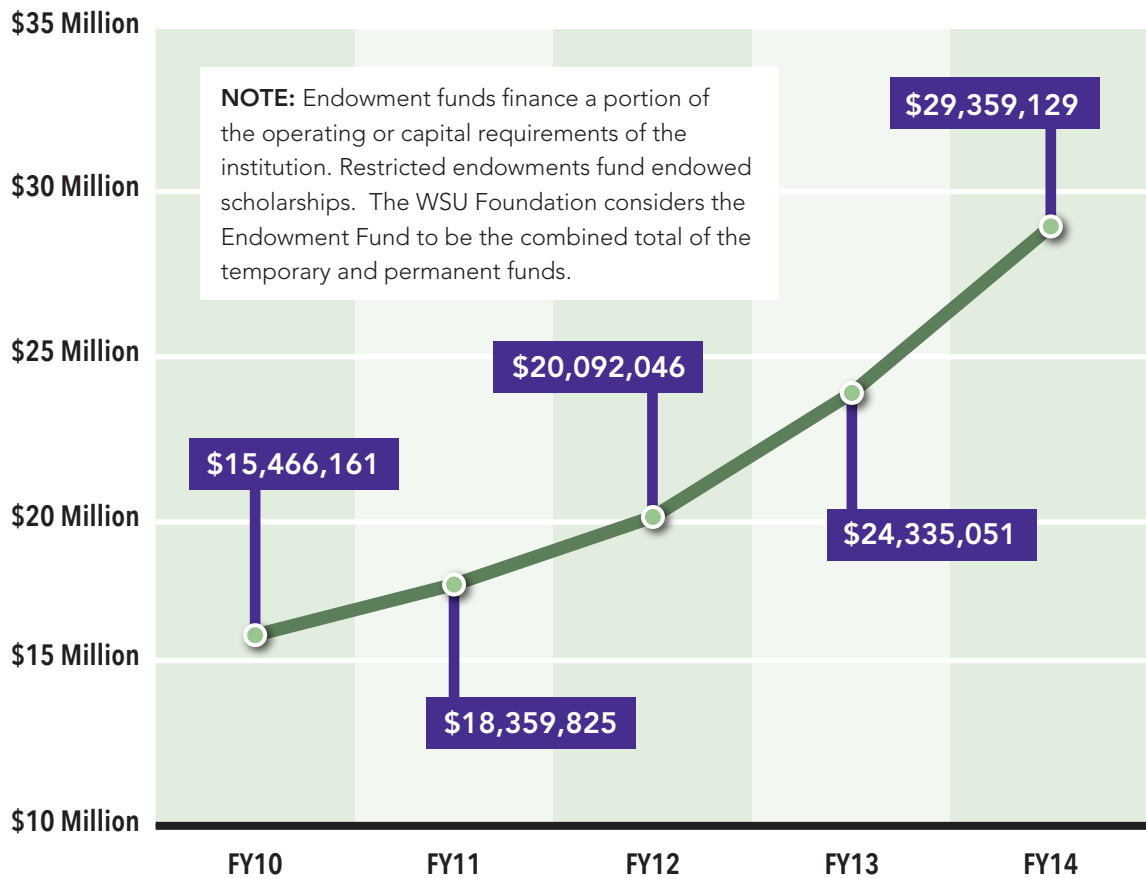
$35 Million
$30 Million
$25 Million
$20 Million
$15 Million
$10 Million

NOTE: Endowment funds finance a portion of the operating or capital requirements of the institution. Restricted endowments fund endowed scholarships. The WSU Foundation considers the Endowment Fund to be the combined total of the temporary and permanent funds.

$29,359,129
$20,092,046
$15,466,161
$24,335,051
$18,359,825

FY10
FY11
FY12
FY13
FY14